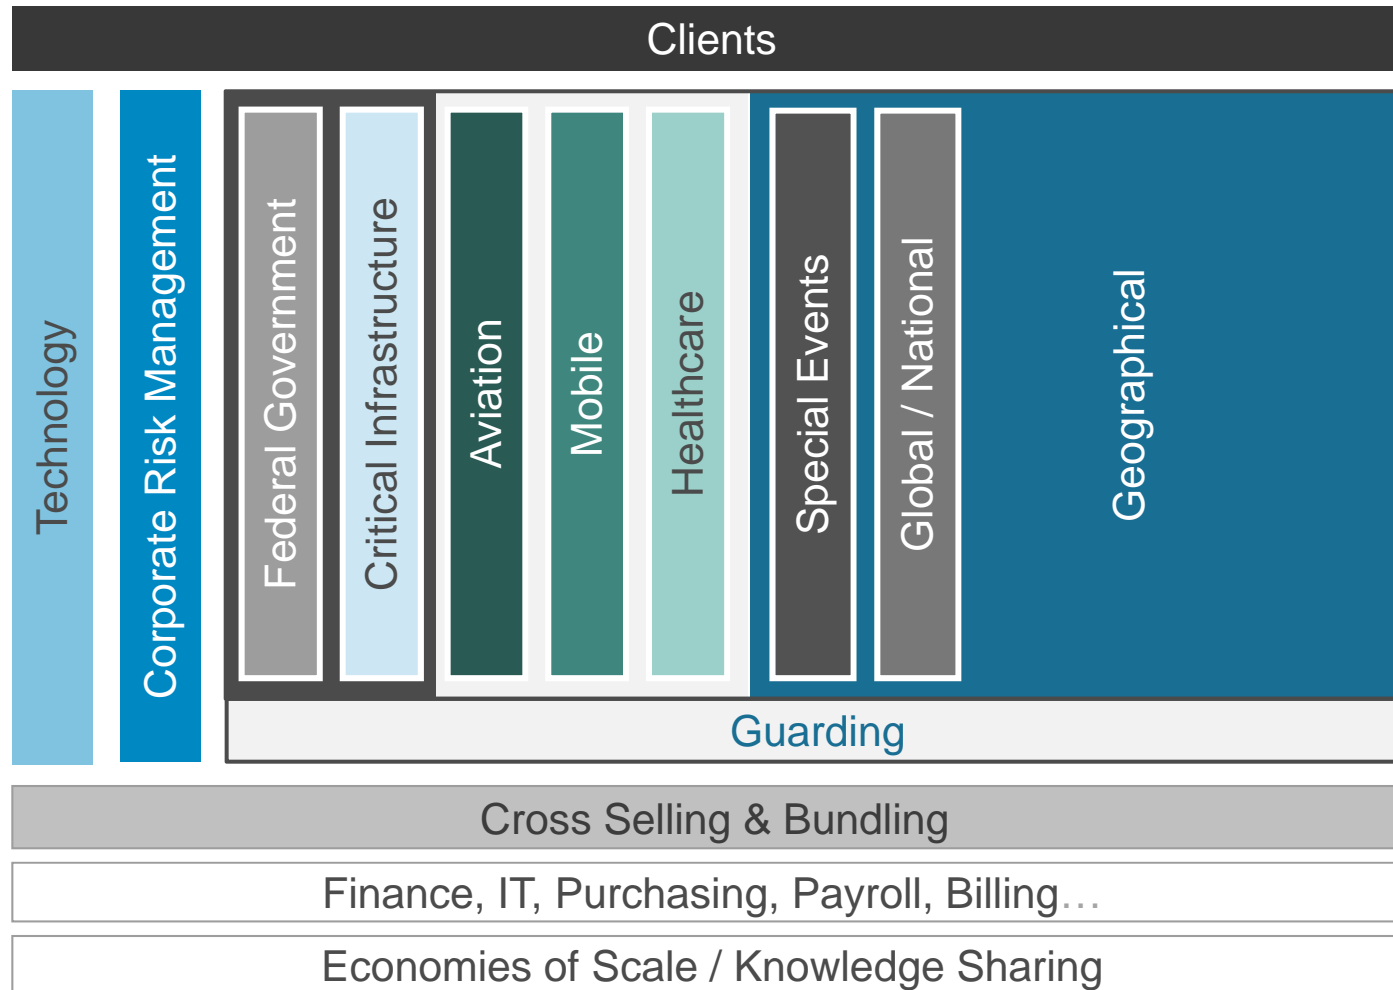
Clients

Technology

Corporate Risk Management

Federal Government

Critical Infrastructure

Aviation

Mobile

Healthcare

Special Events

Global / National

Geographical

Guarding

Cross Selling & Bundling

Finance, IT, Purchasing, Payroll, Billing…

Economies of Scale / Knowledge Sharing